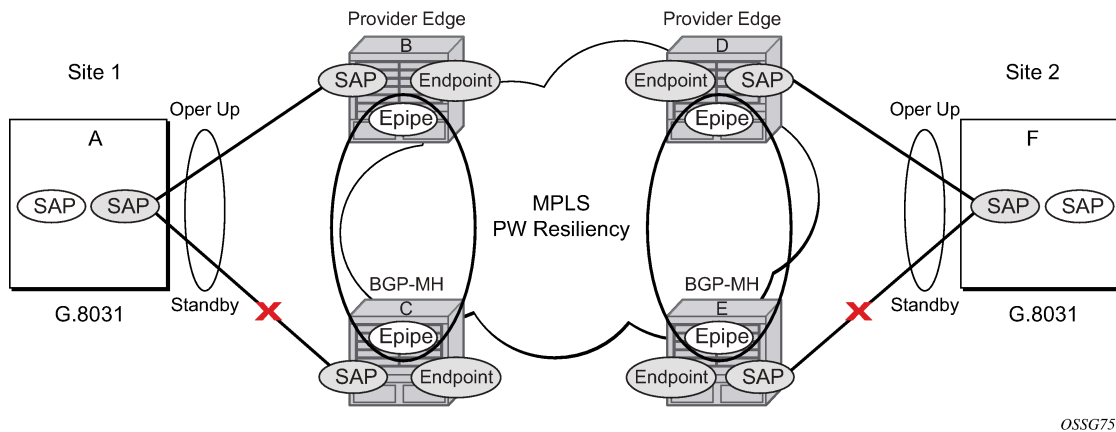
Provider Edge

Provider Edge

Site 1

Site 2

B

D

SAP

Endpoint

Endpoint

SAP

Oper Up

Oper Up

Epipe

Epipe

A

F

SAP

SAP

MPLS
PW Resiliency

SAP

SAP

BGP-MH

BGP-MH

Standby

Standby

G.8031

C

E

G.8031

Epipe

Epipe

SAP

Endpoint

Endpoint

SAP

OSSG75